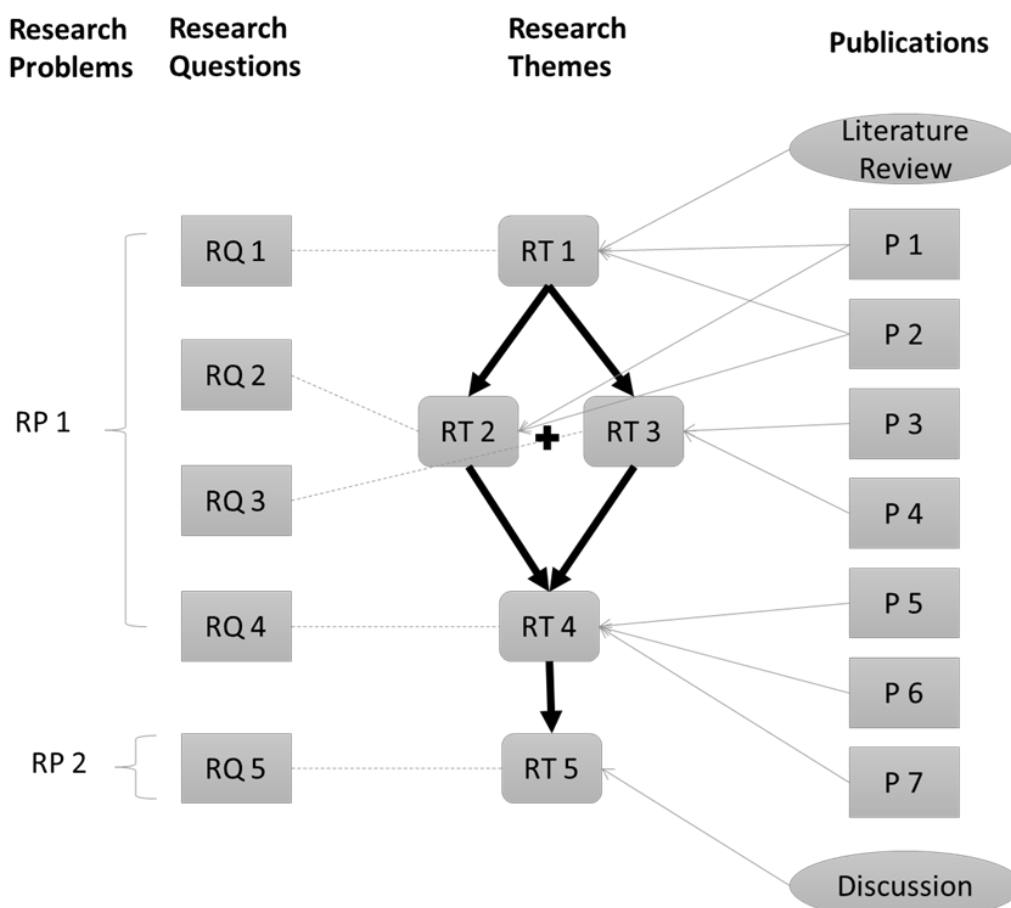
Research Problems

Research Questions

Research Themes

Publications

Literature Review

RQ 1

RT 1

P 1

P 2

RQ 2

RP 1

RT 2

+

RT 3

P 3

RQ 3

P 4

RQ 4

RT 4

P 5

P 6

RP 2

RQ 5

RT 5

P 7

Discussion